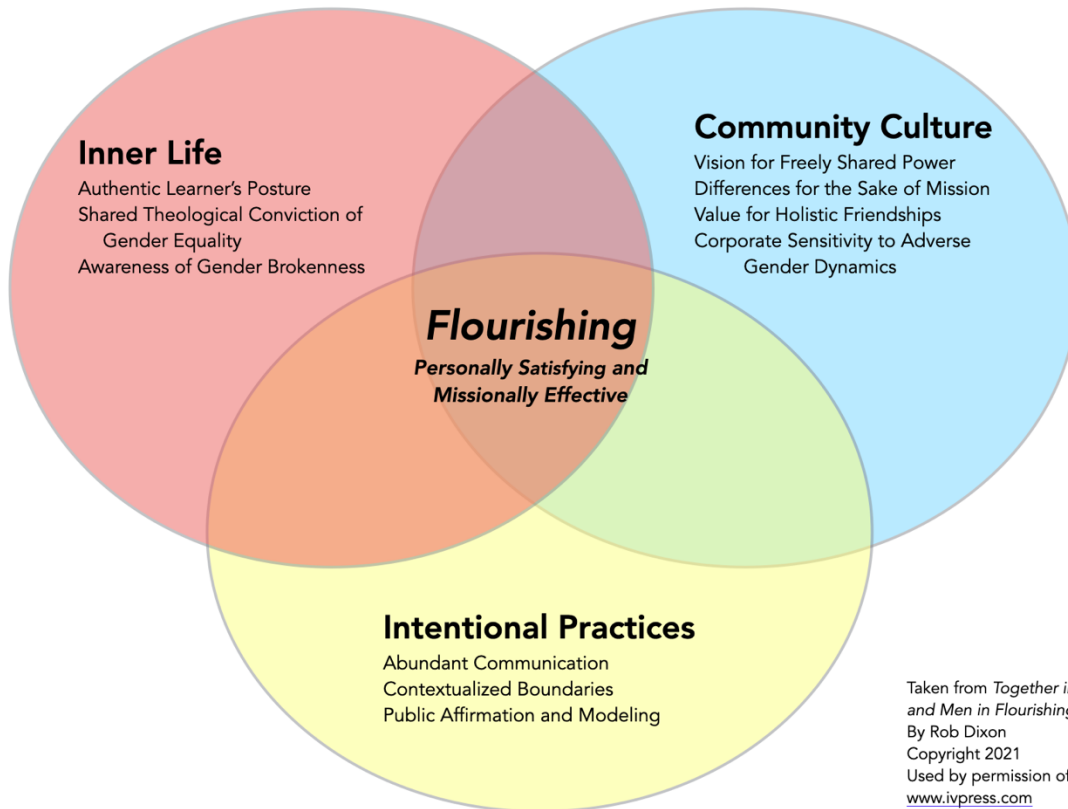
Inner Life
Authentic Learner's Posture
Shared Theological Conviction of Gender Equality
Awareness of Gender Brokenness

Community Culture
Vision for Freely Shared Power
Differences for the Sake of Mission
Value for Holistic Friendships
Corporate Sensitivity to Adverse Gender Dynamics

Flourishing
Personally Satisfying and Missionally Effective

Intentional Practices
Abundant Communication
Contextualized Boundaries
Public Affirmation and Modeling

Taken from Together i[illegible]
and Men in Flourishing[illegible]
By Rob Dixon
Copyright 2021
Used by permission o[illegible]
www.ivpress.com